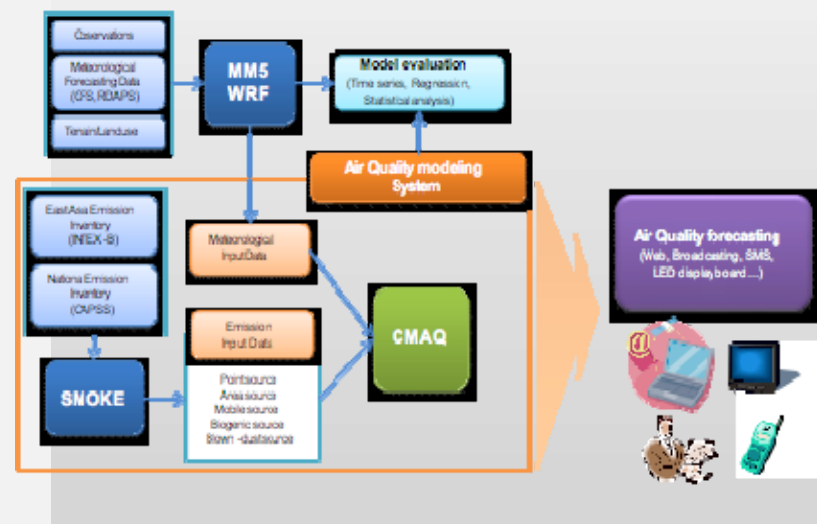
Observations

Meteorological Forecasting Data (GFS, RDAPS)

Terrain Landuse

MM5 WRF

Model evaluation (Time series, Regression, Statistical analysis)

Air Quality modeling System

East Asia Emission Inventory (INTEX-B)

National Emission Inventory (CAPSS)

Meteorological Input Data

Emission Input Data

CMAQ

SMOKE

Point source
Area source
Mobile source
Biogenic source
Blown-dust source

Air Quality forecasting (Web, Broadcasting, SMS, LED display board ....)

@